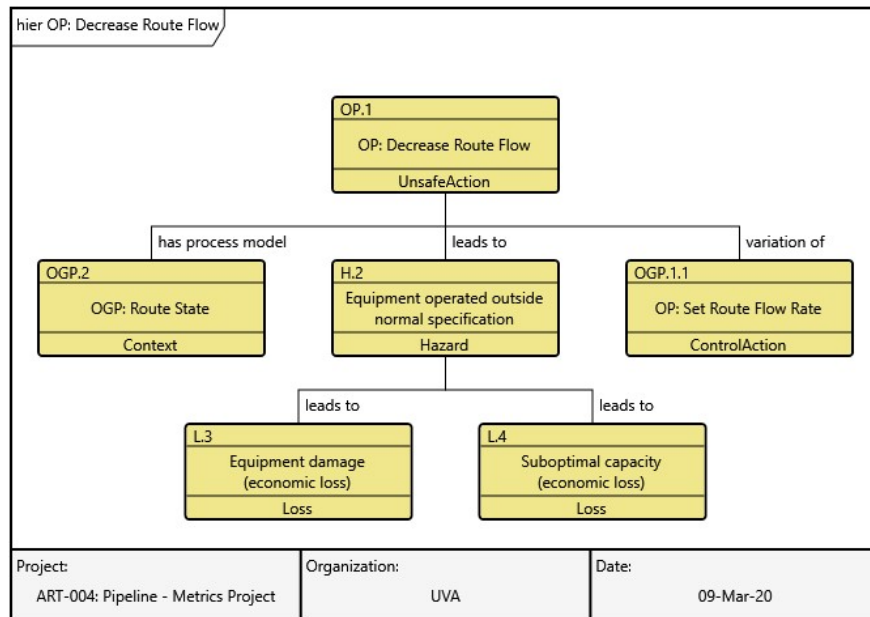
hier OP: Decrease Route Flow

OP.1
OP: Decrease Route Flow
UnsafeAction

has process model
leads to
variation of

OGP.2
OGP: Route State
Context

H.2
Equipment operated outside normal specification
Hazard

OGP.1.1
OP: Set Route Flow Rate
ControlAction

leads to
leads to

L.3
Equipment damage (economic loss)
Loss

L.4
Suboptimal capacity (economic loss)
Loss

| Project: | Organization: | Date: |
|---|---|---|
| ART-004: Pipeline - Metrics Project | UVA | 09-Mar-20 |